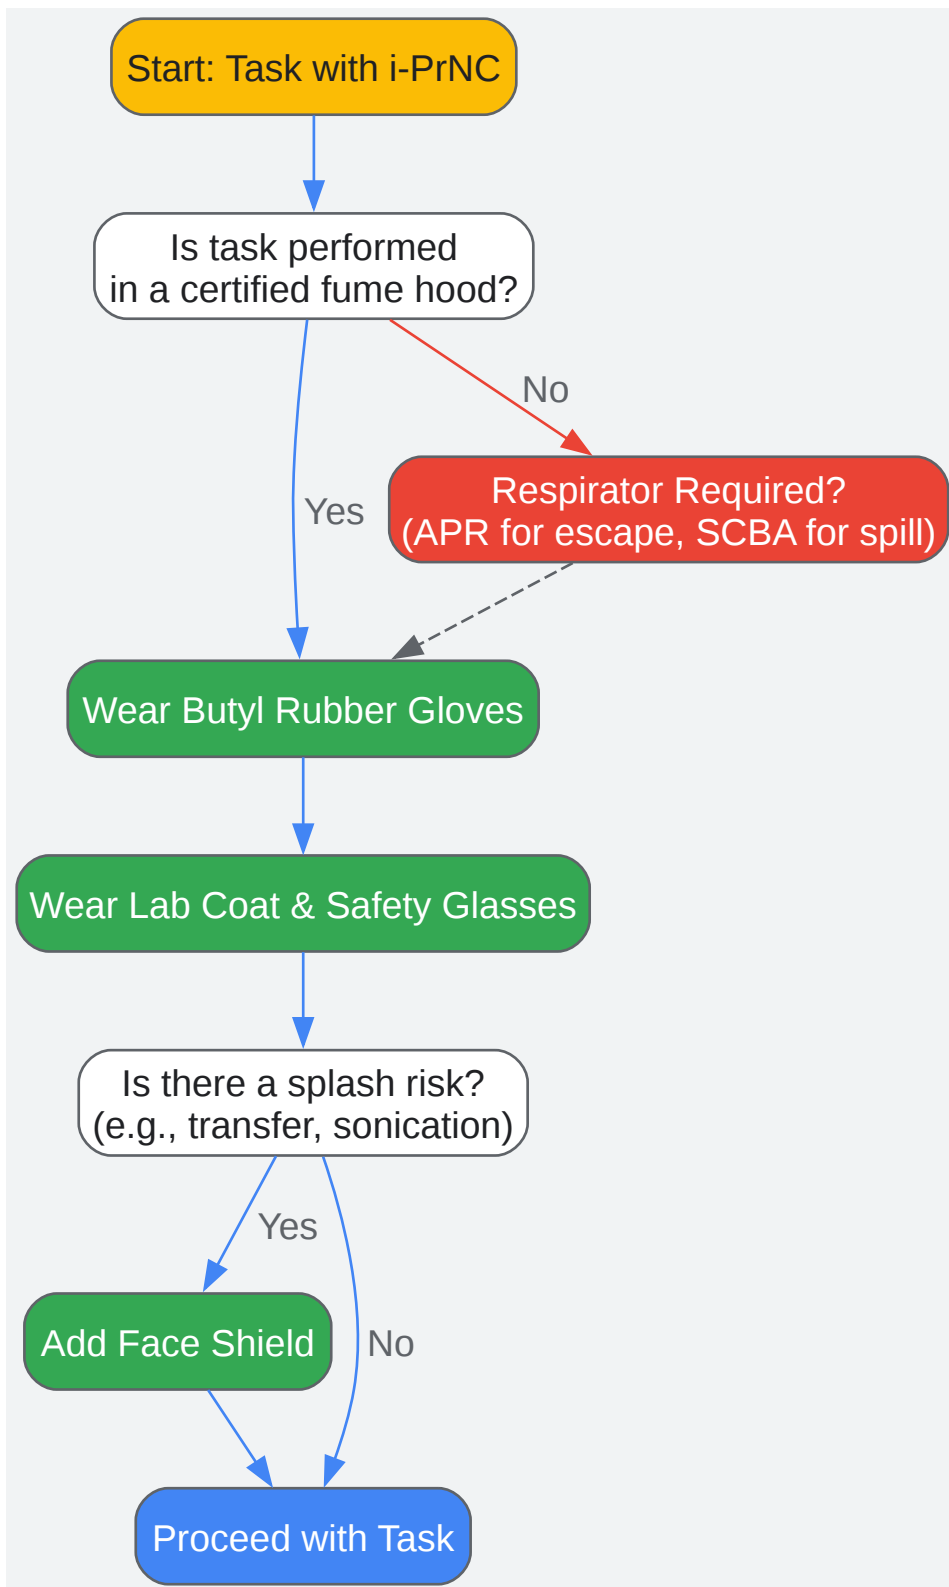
Start: Task with i-PrNC

Is task performed in a certified fume hood?

No

Respirator Required? (APR for escape, SCBA for spill)

Yes

Wear Butyl Rubber Gloves

Wear Lab Coat & Safety Glasses

Is there a splash risk? (e.g., transfer, sonication)

Yes

Add Face Shield

No

Proceed with Task